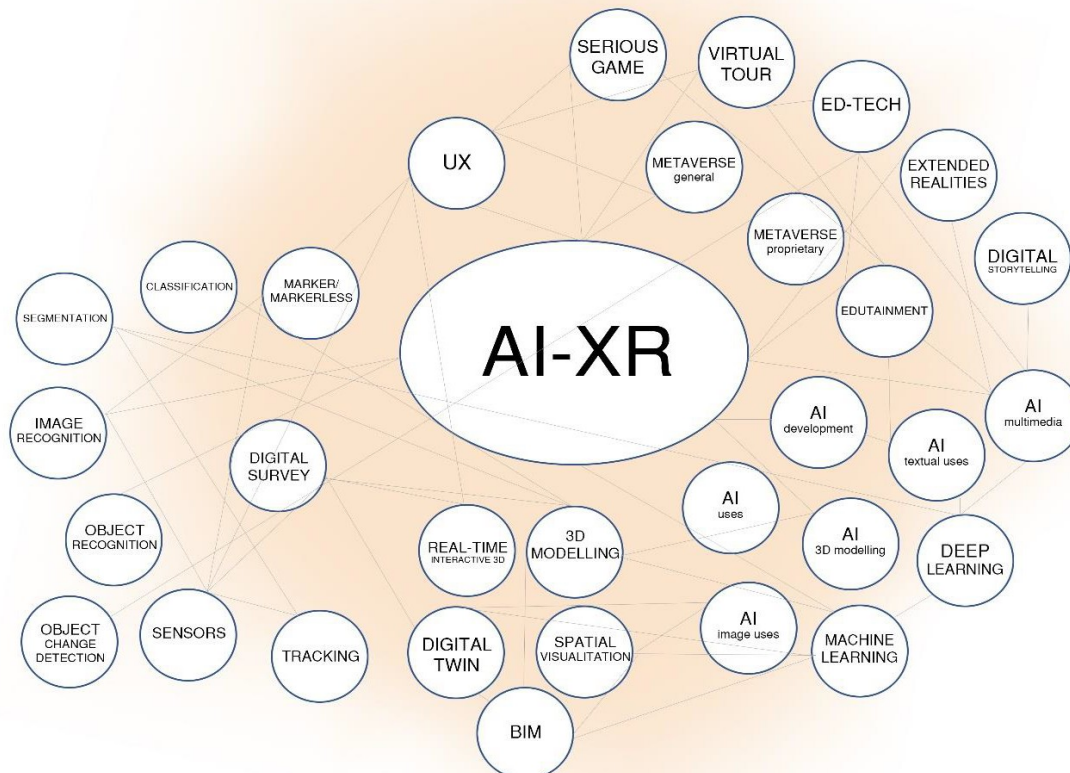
AI-XR

SERIOUS GAME

VIRTUAL TOUR

ED-TECH

UX

METAVERSE general

EXTENDED REALITIES

METAVERSE proprietary

DIGITAL STORYTELLING

CLASSIFICATION

MARKER/ MARKERLESS

SEGMENTATION

EDUTAINMENT

IMAGE RECOGNITION

AI development

AI multimedia

AI textual uses

DIGITAL SURVEY

AI uses

OBJECT RECOGNITION

REAL-TIME INTERACTIVE 3D

3D MODELLING

AI 3D modelling

DEEP LEARNING

OBJECT CHANGE DETECTION

SENSORS

TRACKING

DIGITAL TWIN

SPATIAL VISUALITATION

AI image uses

MACHINE LEARNING

BIM